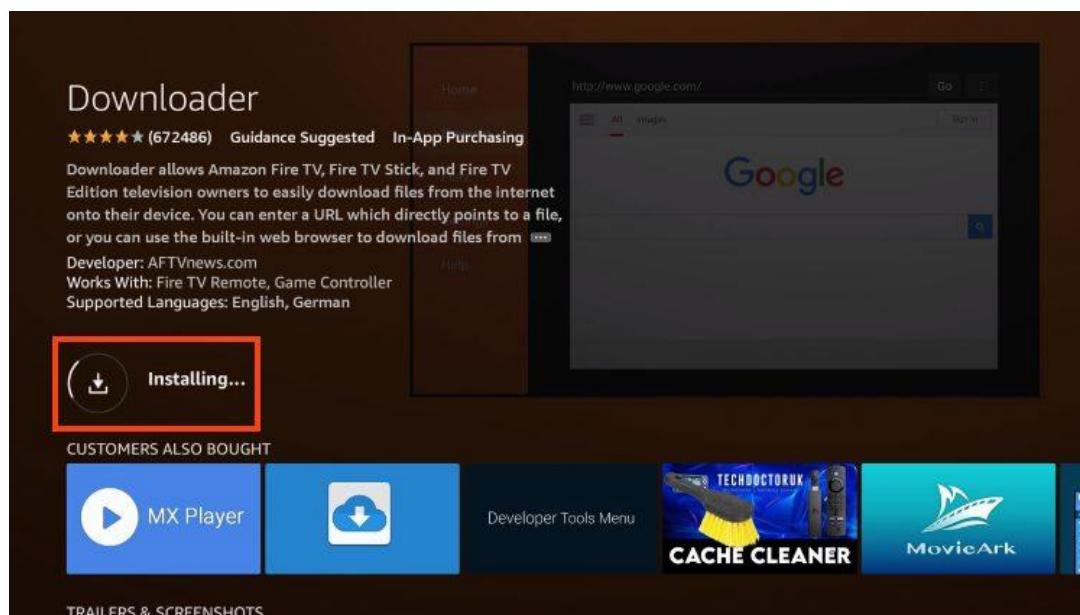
Downloader
★★★★★ (672486) Guidance Suggested In-App Purchasing

Downloader allows Amazon Fire TV, Fire TV Stick, and Fire TV Edition television owners to easily download files from the internet onto their device. You can enter a URL which directly points to a file, or you can use the built-in web browser to download files from ...

Developer: AFTVnews.com
Works With: Fire TV Remote, Game Controller
Supported Languages: English, German

Home
http://www.google.com/
Go
All Images
Sign in
Google
Help

Installing...

CUSTOMERS ALSO BOUGHT

MX Player

Developer Tools Menu

TECHDOCTORUK
CACHE CLEANER

MovieArk

TRAILERS & SCREENSHOTS